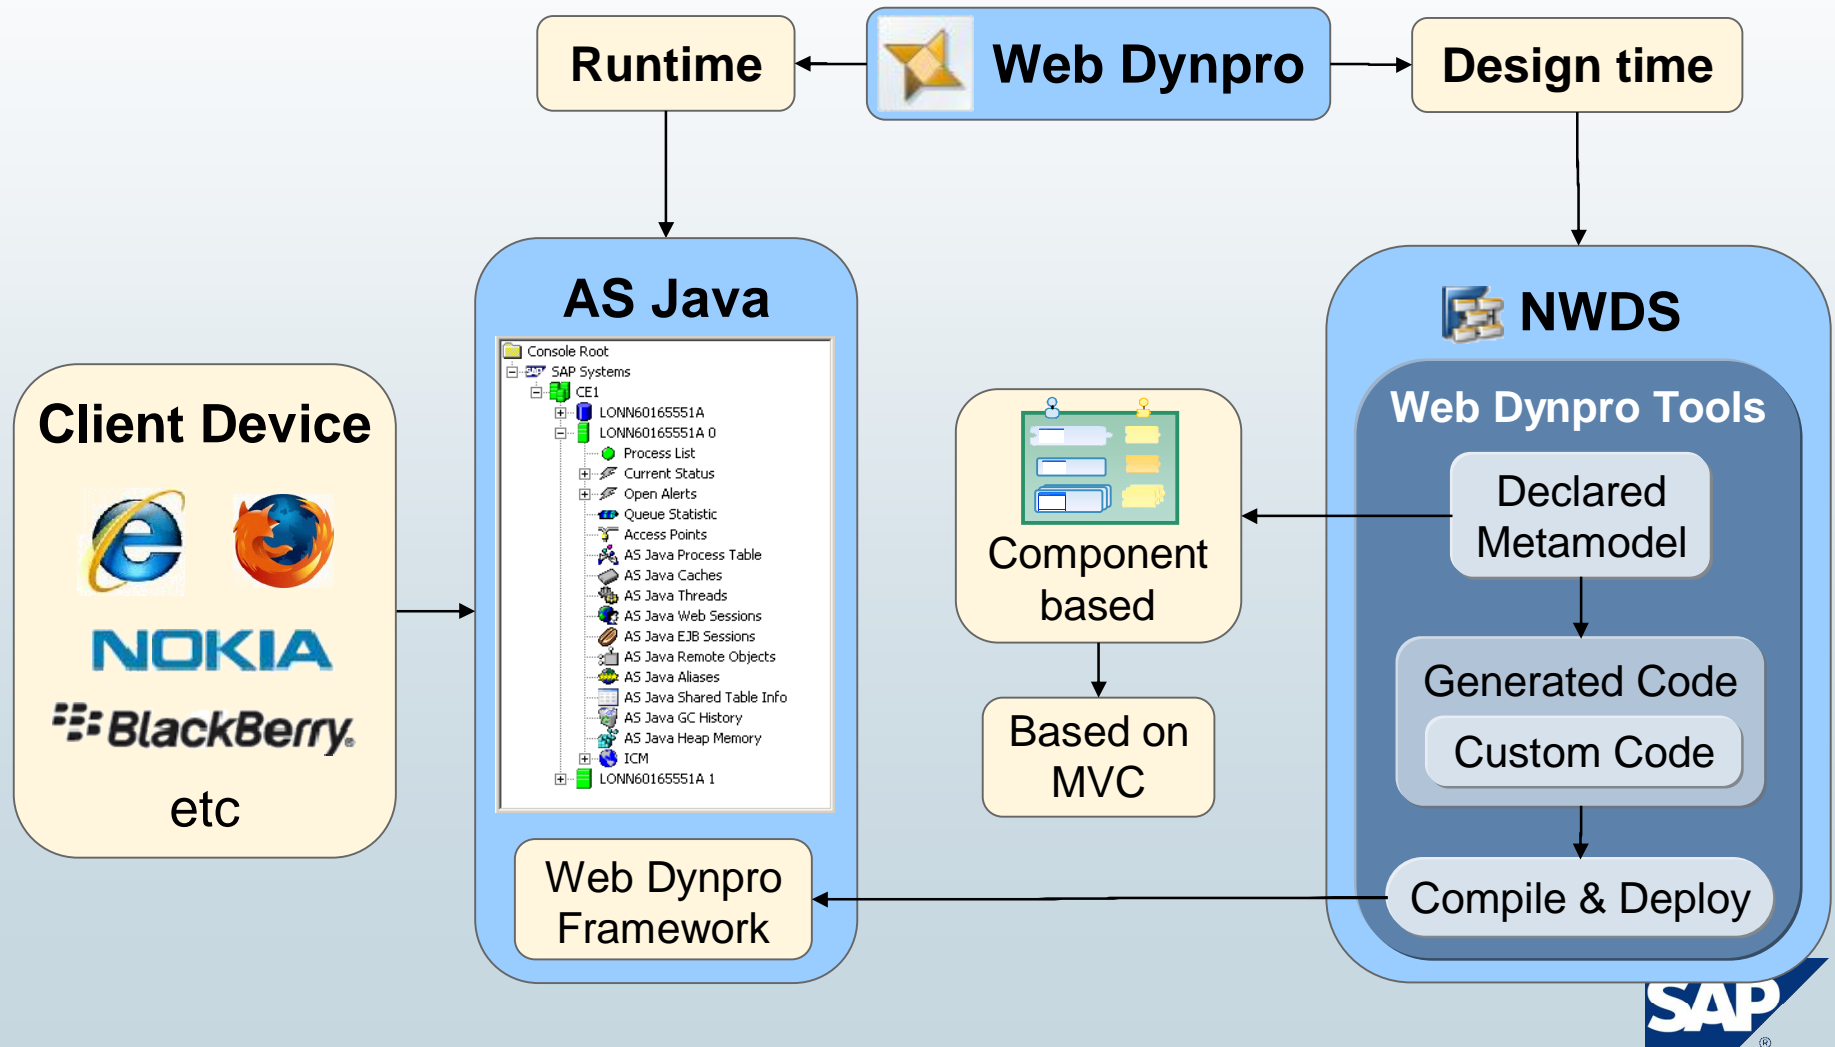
Runtime

Web Dynpro

Design time

Client Device

NOKIA

BlackBerry

etc

AS Java

Console Root
SAP Systems
CE1
LONN60165551A
LONN60165551A 0
Process List
Current Status
Open Alerts
Queue Statistic
Access Points
AS Java Process Table
AS Java Caches
AS Java Threads
AS Java Web Sessions
AS Java EJB Sessions
AS Java Remote Objects
AS Java Aliases
AS Java Shared Table Info
AS Java GC History
AS Java Heap Memory
ICM
LONN60165551A 1

Web Dynpro Framework

Component based

Based on MVC

NWDS

Web Dynpro Tools

Declared Metamodel

Generated Code

Custom Code

Compile & Deploy

SAP